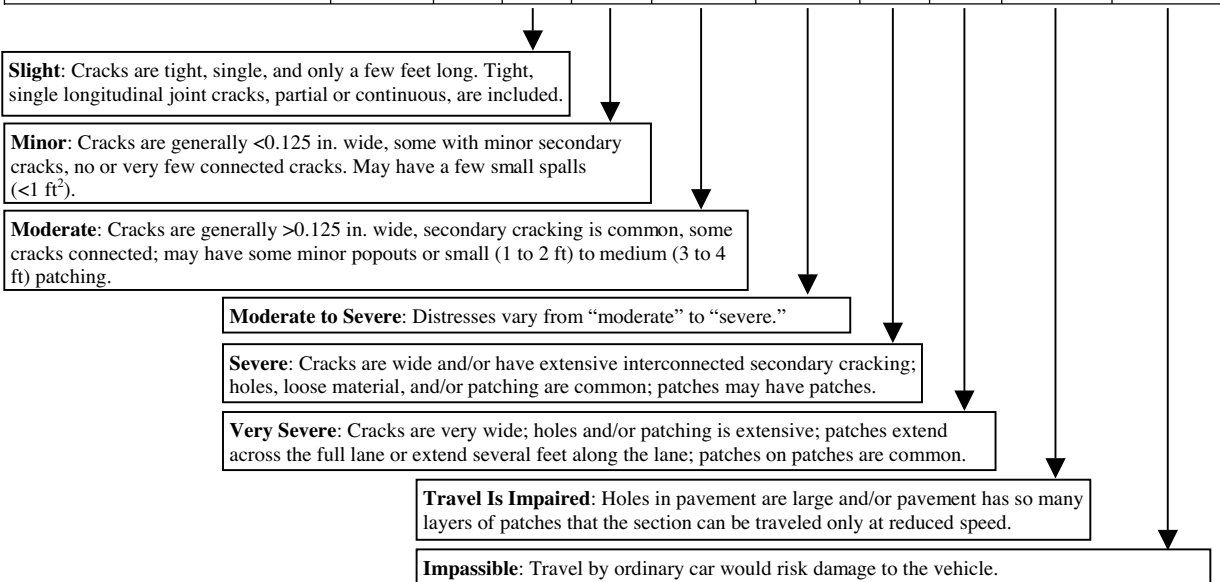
**Slight**: Cracks are tight, single, and only a few feet long. Tight, single longitudinal joint cracks, partial or continuous, are included.

**Minor**: Cracks are generally <0.125 in. wide, some with minor secondary cracks, no or very few connected cracks. May have a few small spalls (<1 ft$^2$).

**Moderate**: Cracks are generally >0.125 in. wide, secondary cracking is common, some cracks connected; may have some minor popouts or small (1 to 2 ft) to medium (3 to 4 ft) patching.

**Moderate to Severe**: Distresses vary from “moderate” to “severe.”

**Severe**: Cracks are wide and/or have extensive interconnected secondary cracking; holes, loose material, and/or patching are common; patches may have patches.

**Very Severe**: Cracks are very wide; holes and/or patching is extensive; patches extend across the full lane or extend several feet along the lane; patches on patches are common.

**Travel Is Impaired**: Holes in pavement are large and/or pavement has so many layers of patches that the section can be traveled only at reduced speed.

**Impassible**: Travel by ordinary car would risk damage to the vehicle.